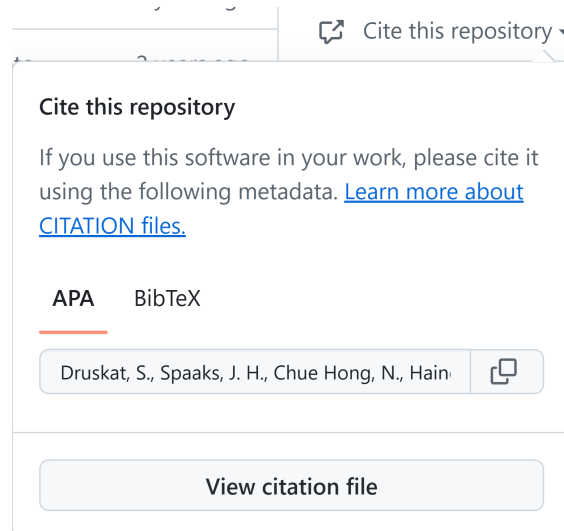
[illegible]

Cite this repository

Cite this repository

If you use this software in your work, please cite it using the following metadata. Learn more about CITATION files.

APA BibTeX

Druskat, S., Spaaks, J. H., Chue Hong, N., Hain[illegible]

View citation file